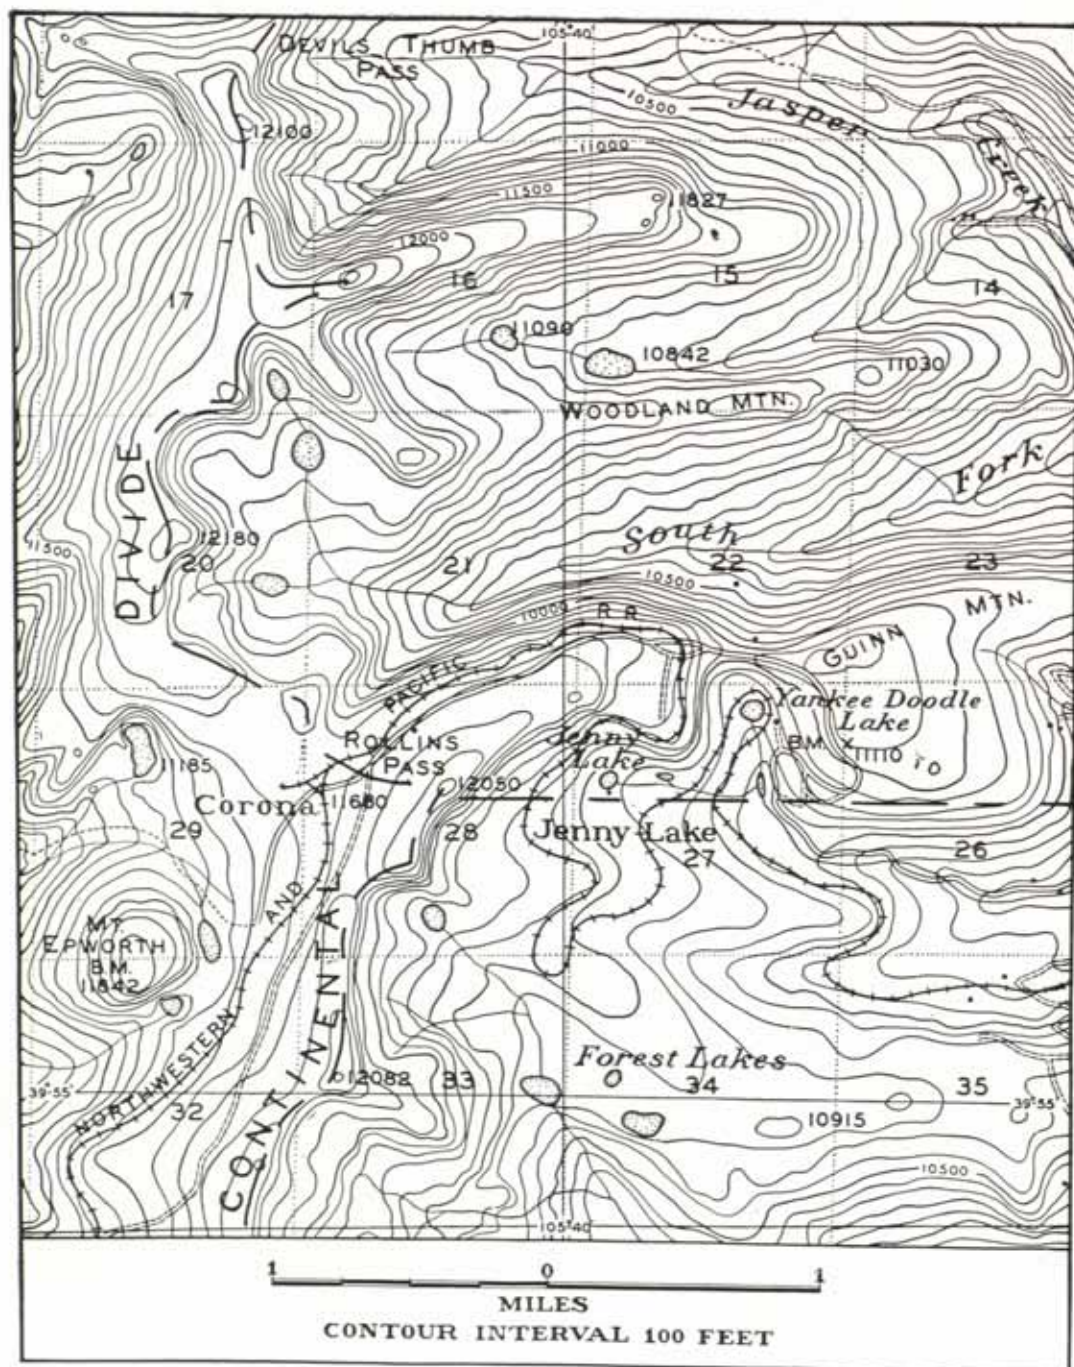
DEVILS THUMB PASS

105°40'

10500

Jasper Creek

12100

11000

11500

11827

12000

16

15

14

17

11090

10842

11030

WOODLAND MTN.

DIVIDE

Fork

12180

11300

20

South

21

22

23

10500

10000

R.R.

MTN.

GUINN

PACIFIC

Yankee Doodle Lake

B.M. X 11110

TO

ROLLINS PASS

Jenny Lake

11185

12050

Corona

11680

29

28

Jenny Lake

27

26

MT. EPWORTH B.M. 11842

AND

NORTHWESTERN

CONTINENTAL

Forest Lakes

12082

33

34

35

39°55'

39°55'

32

10915

10500

105°40'

1

0

1

MILES

CONTOUR INTERVAL 100 FEET